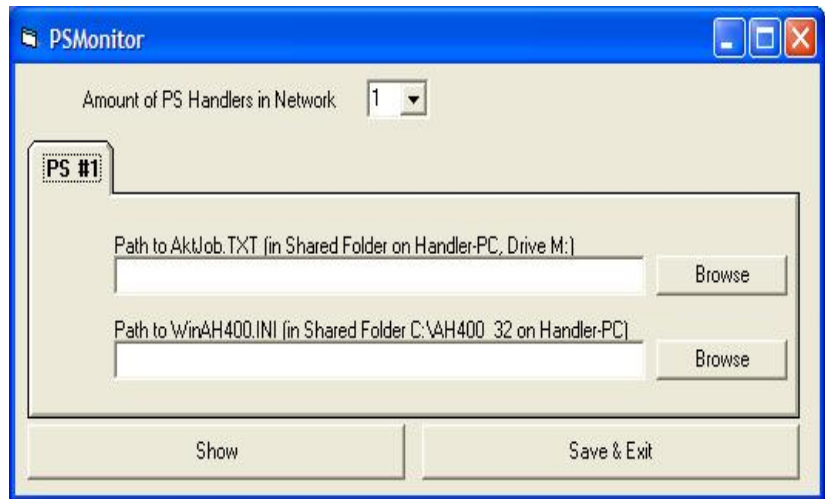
PSMonitor

Amount of PS Handlers in Network 1

PS #1

Path to AktJob.TXT (in Shared Folder on Handler-PC, Drive M:)

Browse

Path to WinAH400.INI (in Shared Folder C:\AH400_32 on Handler-PC)

Browse

Show

Save & Exit